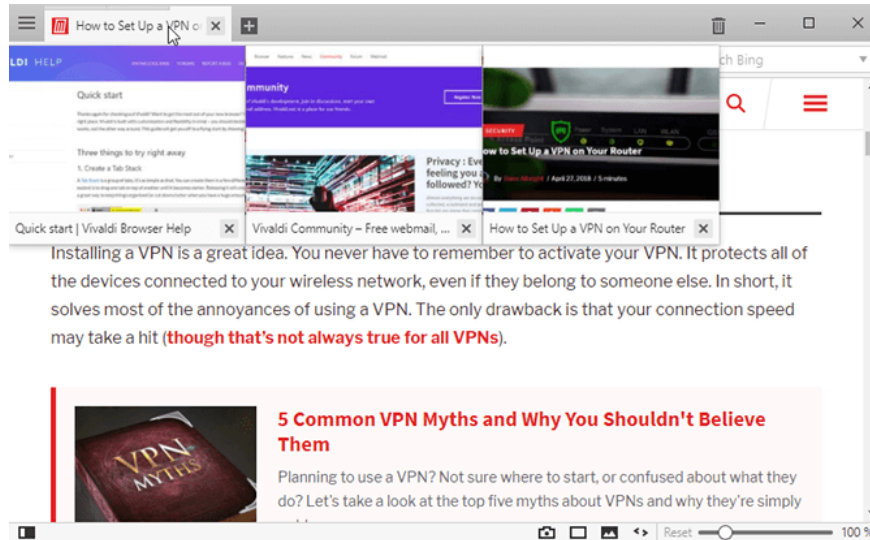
How to Set Up a VPN o

ch Bing

LDI HELP

Quick start

Three things to try right away

1. Create a Tab Stack

mmunity

Privacy : Eve
feel you
followed?

SECURITY

ow to Set Up a VPN on Your Router

By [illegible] / April 27, 2018 / 5 minutes

Quick start | Vivaldi Browser Help

Vivaldi Community – Free webmail, ...

How to Set Up a VPN on Your Router

Installing a VPN is a great idea. You never have to remember to activate your VPN. It protects all of the devices connected to your wireless network, even if they belong to someone else. In short, it solves most of the annoyances of using a VPN. The only drawback is that your connection speed may take a hit (though that's not always true for all VPNs).

VPN MYTHS

5 Common VPN Myths and Why You Shouldn't Believe Them

Planning to use a VPN? Not sure where to start, or confused about what they do? Let's take a look at the top five myths about VPNs and why they're simply

Reset

100 %